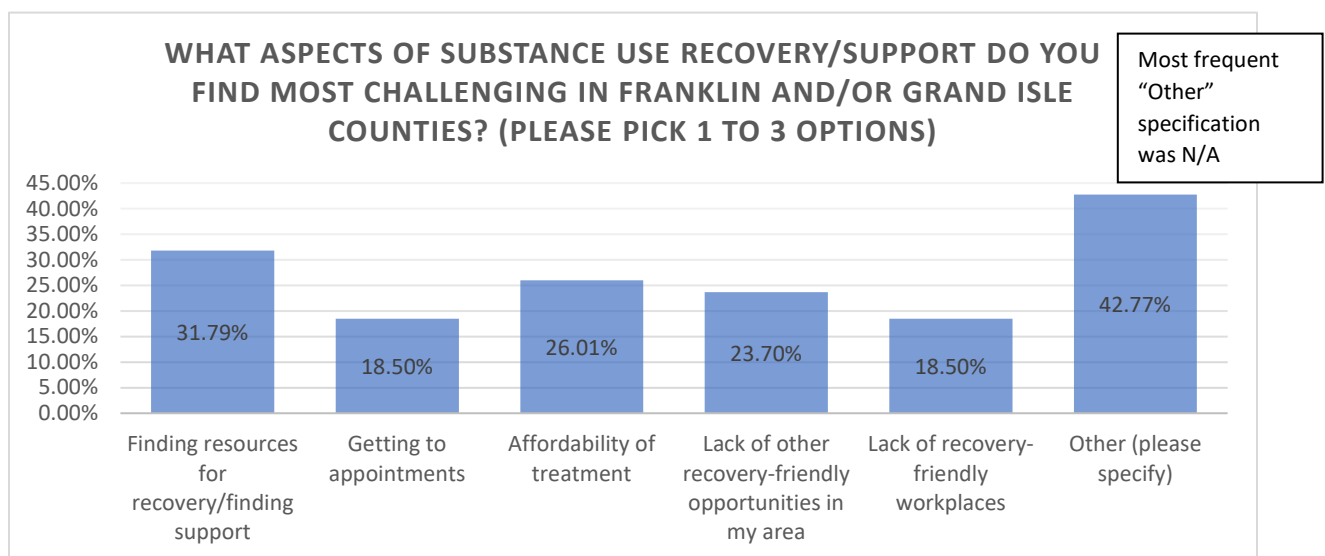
WHAT ASPECTS OF SUBSTANCE USE RECOVERY/SUPPORT DO YOU FIND MOST CHALLENGING IN FRANKLIN AND/OR GRAND ISLE COUNTIES? (PLEASE PICK 1 TO 3 OPTIONS)

Most frequent "Other" specification was N/A

45.00%
40.00%
35.00%
30.00%
25.00%
20.00%
15.00%
10.00%
5.00%
0.00%

| Finding resources for recovery/finding support | Getting to appointments | Affordability of treatment | Lack of other recovery-friendly opportunities in my area | Lack of recovery-friendly workplaces | Other (please specify) |
|---|---|---|---|---|---|
| 31.79% | 18.50% | 26.01% | 23.70% | 18.50% | 42.77% |